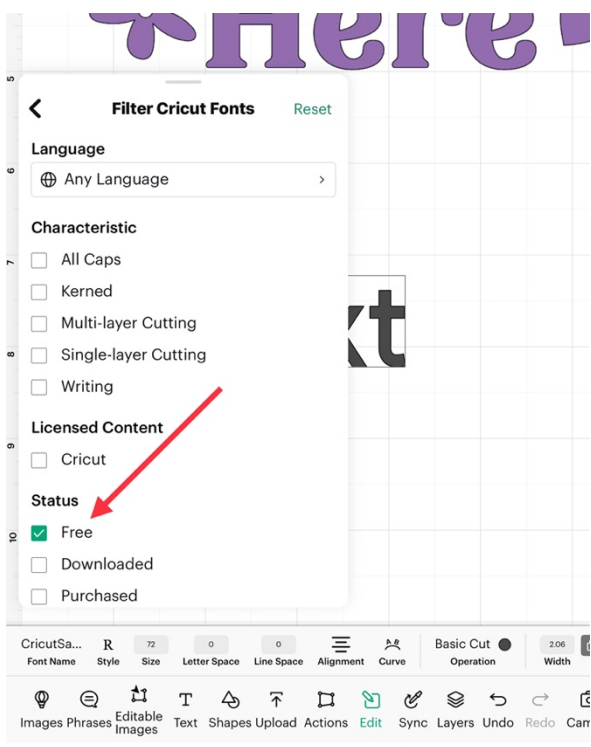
Here

5

Filter Cricut Fonts

Reset

Language

6

Any Language

Characteristic

7

All Caps

Kerned

Multi-layer Cutting

Single-layer Cutting

8

Writing

xt

Licensed Content

9

Cricut

Status

10

Free

Downloaded

Purchased

CricutSa... Font Name

R Style

72 Size

0 Letter Space

0 Line Space

Alignment

Curve

Basic Cut Operation

2.06 Width

Images

Phrases

Editable Images

Text

Shapes

Upload

Actions

Edit

Sync

Layers

Undo

Redo

Cam